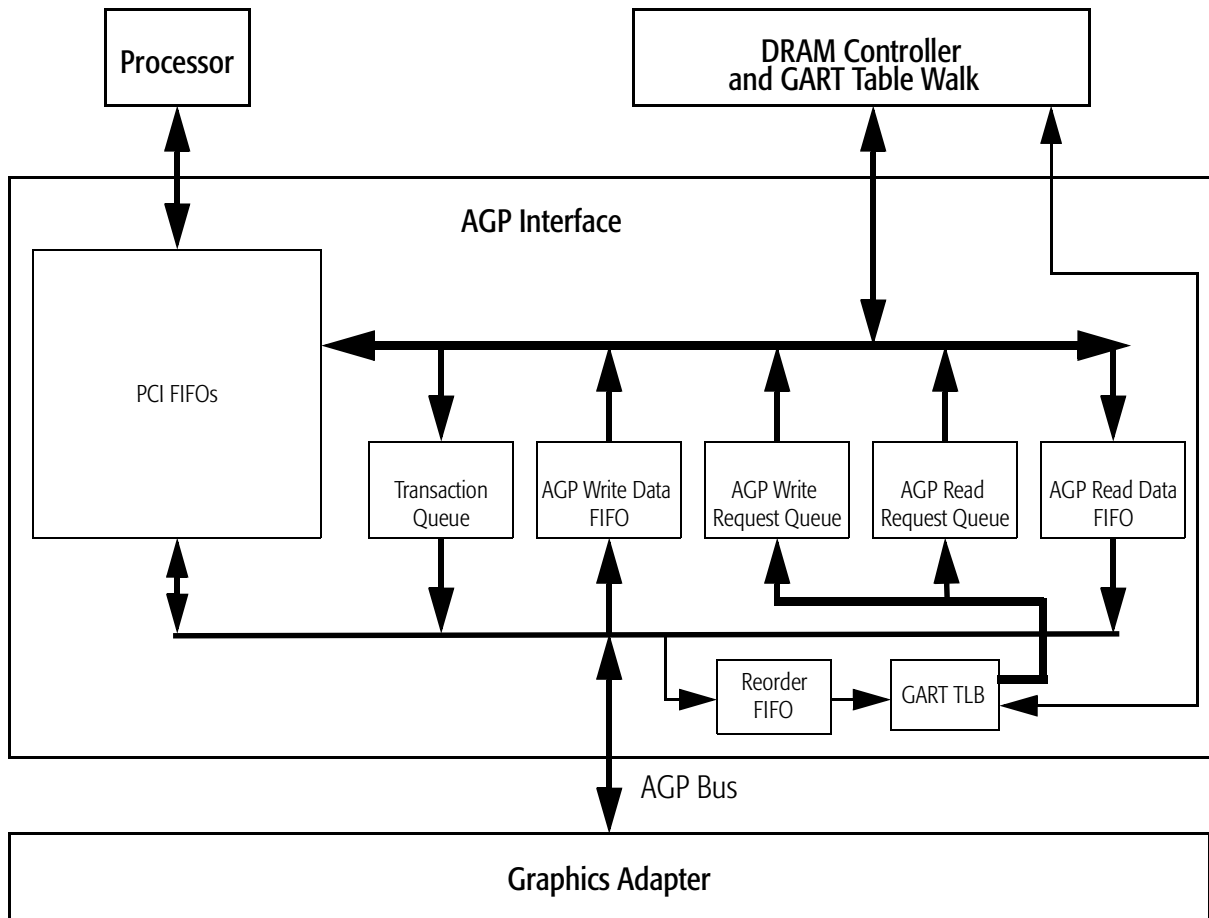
Processor

DRAM Controller and GART Table Walk

AGP Interface

PCI FIFOs

Transaction Queue

AGP Write Data FIFO

AGP Write Request Queue

AGP Read Request Queue

AGP Read Data FIFO

Reorder FIFO

GART TLB

AGP Bus

Graphics Adapter